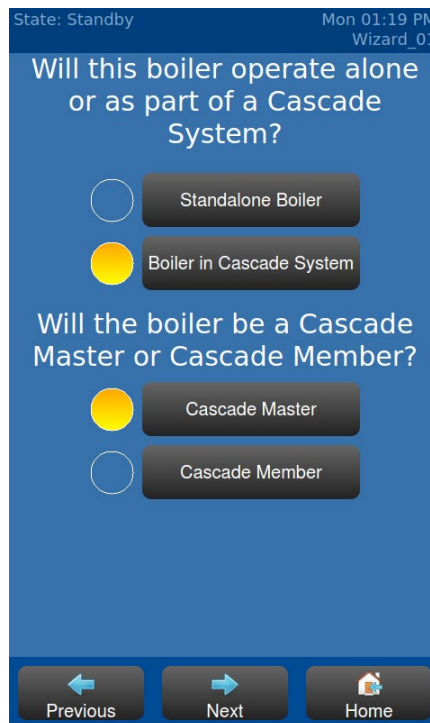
State: Standby

Mon 01:19 PM
Wizard_0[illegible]

Will this boiler operate alone or as part of a Cascade System?

Standalone Boiler

Boiler in Cascade System

Will the boiler be a Cascade Master or Cascade Member?

Cascade Master

Cascade Member

Previous

Next

Home